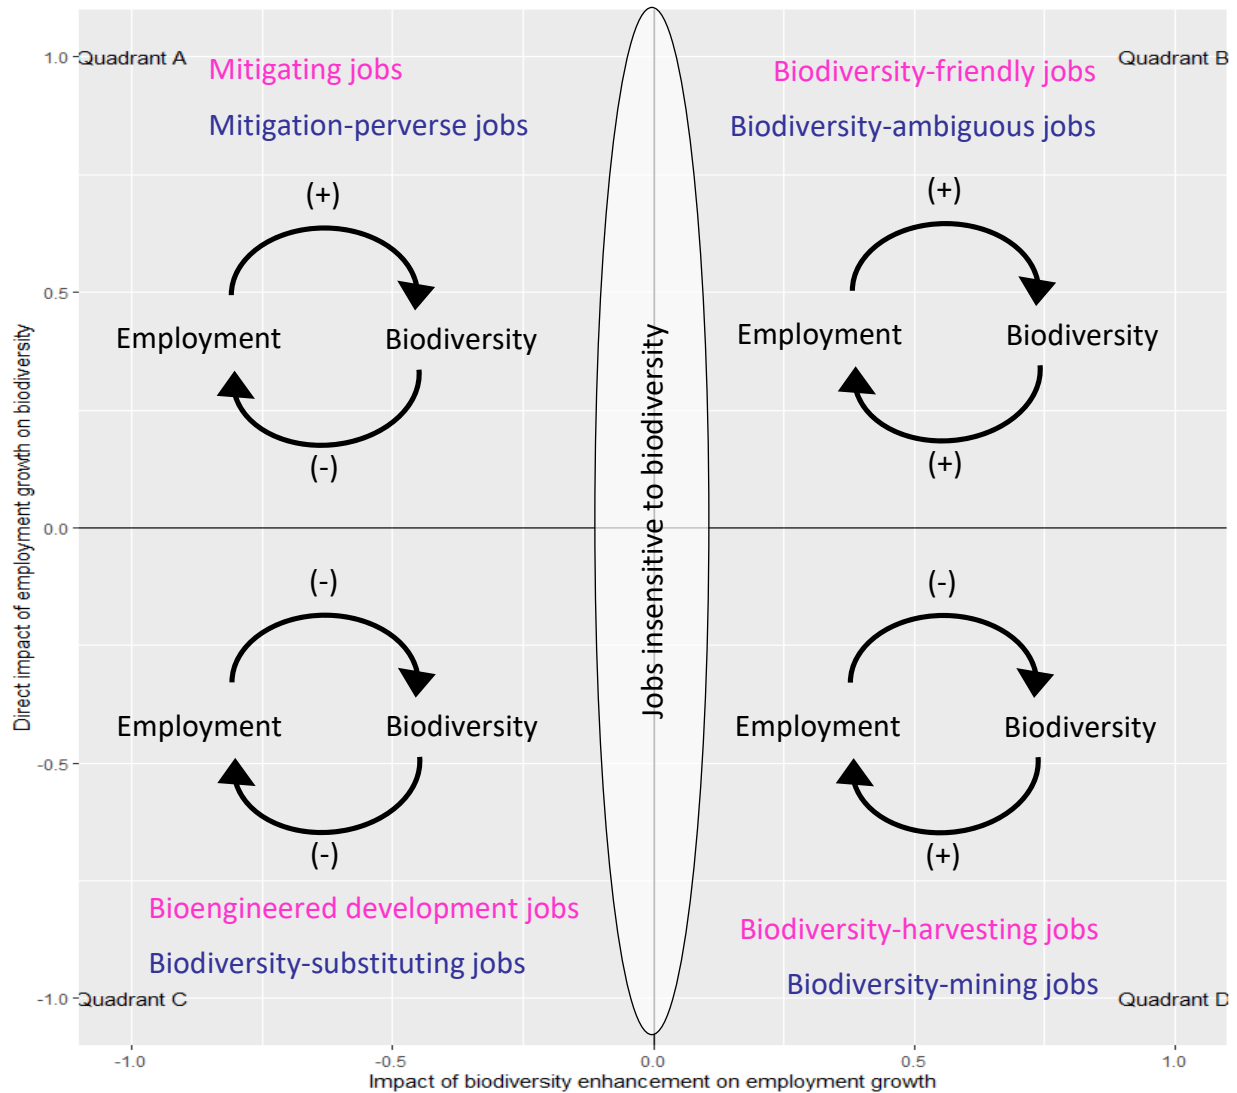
Quadrant A

Mitigating jobs

Mitigation-perverse jobs

(+)

Employment

Biodiversity

(-)

Quadrant B

Biodiversity-friendly jobs

Biodiversity-ambiguous jobs

(+)

Employment

Biodiversity

(+)

Jobs insensitive to biodiversity

(-)

Employment

Biodiversity

(-)

Bioengineered development jobs

Biodiversity-substituting jobs

Quadrant C

(-)

Employment

Biodiversity

(+)

Biodiversity-harvesting jobs

Biodiversity-mining jobs

Quadrant D

1.0
0.5
0.0
-0.5
-1.0

Direct impact of employment growth on biodiversity

-1.0
-0.5
0.0
0.5
1.0

Impact of biodiversity enhancement on employment growth